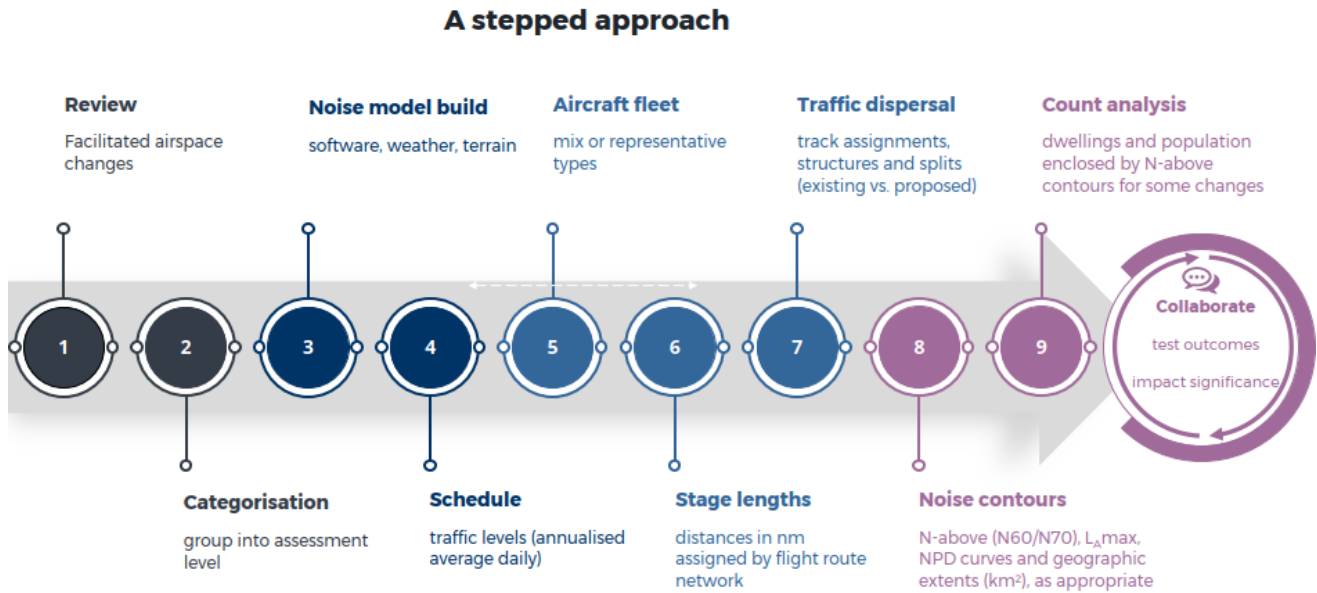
A stepped approach

Review
Facilitated airspace changes

Noise model build
software, weather, terrain

Aircraft fleet
mix or representative types

Traffic dispersal
track assignments, structures and splits (existing vs. proposed)

Count analysis
dwellings and population enclosed by N-above contours for some changes

1

2

3

4

5

6

7

8

9

Collaborate
test outcomes
impact significance

Categorisation
group into assessment level

Schedule
traffic levels (annualised average daily)

Stage lengths
distances in nm assigned by flight route network

Noise contours
N-above (N60/N70), $L_A$max, NPD curves and geographic extents (km²), as appropriate